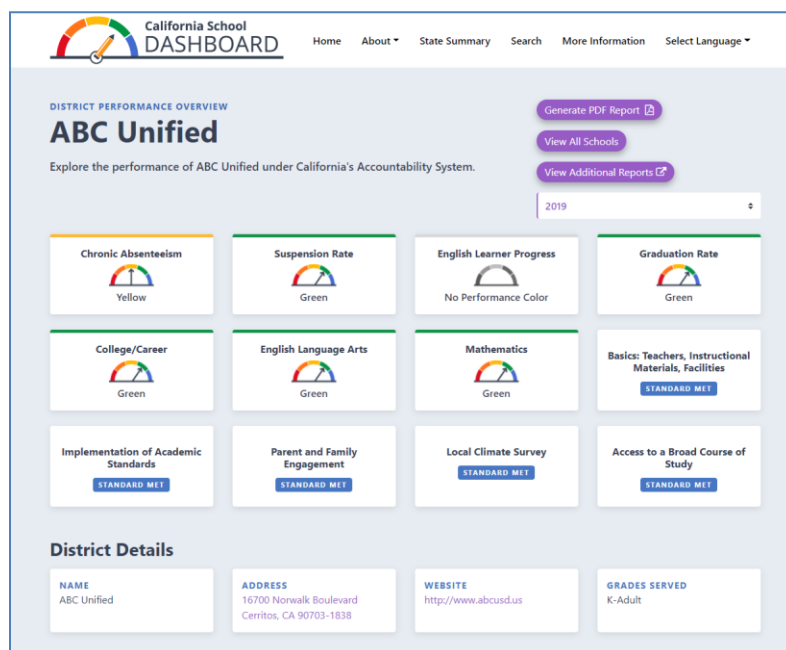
California School
DASHBOARD

Home About State Summary Search More Information Select Language

DISTRICT PERFORMANCE OVERVIEW

ABC Unified

Explore the performance of ABC Unified under California's Accountability System.

Generate PDF Report

View All Schools

View Additional Reports

2019

Chronic Absenteeism
Yellow

Suspension Rate
Green

English Learner Progress
No Performance Color

Graduation Rate
Green

College/Career
Green

English Language Arts
Green

Mathematics
Green

Basics: Teachers, Instructional Materials, Facilities
STANDARD MET

Implementation of Academic Standards
STANDARD MET

Parent and Family Engagement
STANDARD MET

Local Climate Survey
STANDARD MET

Access to a Broad Course of Study
STANDARD MET

District Details

NAME
ABC Unified

ADDRESS
16700 Norwalk Boulevard
Cerritos, CA 90703-1838

WEBSITE
http://www.abcusd.us

GRADES SERVED
K-Adult